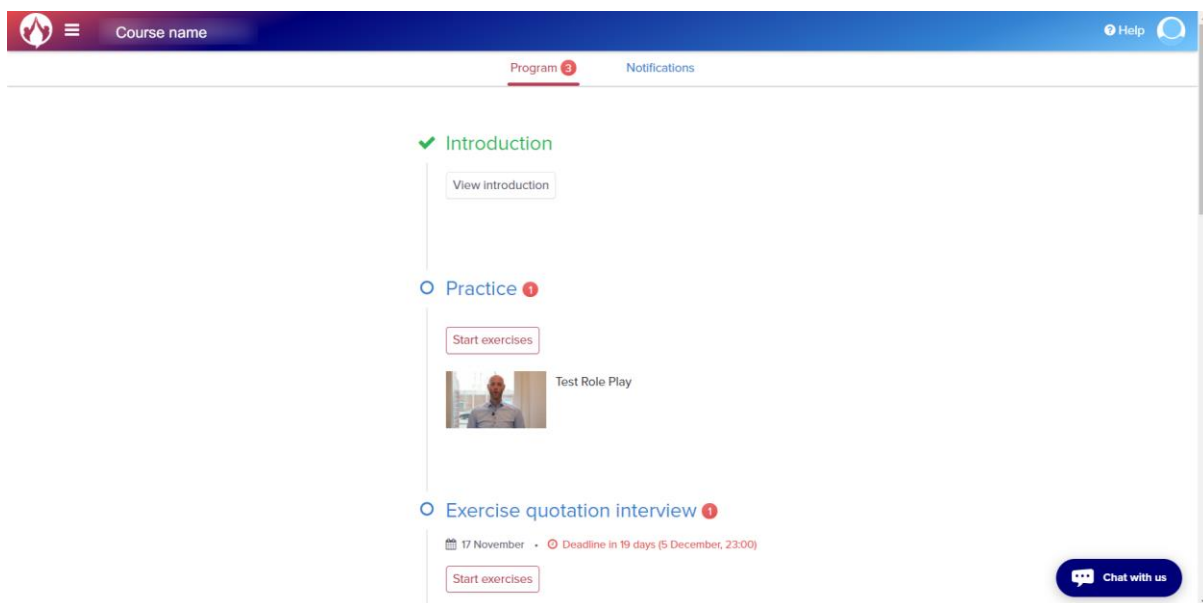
Course name

Help

Program 3

Notifications

Introduction

View introduction

Practice 1

Start exercises

Test Role Play

Exercise quotation interview 1

17 November • Deadline in 19 days (5 December, 23:00)

Start exercises

Chat with us